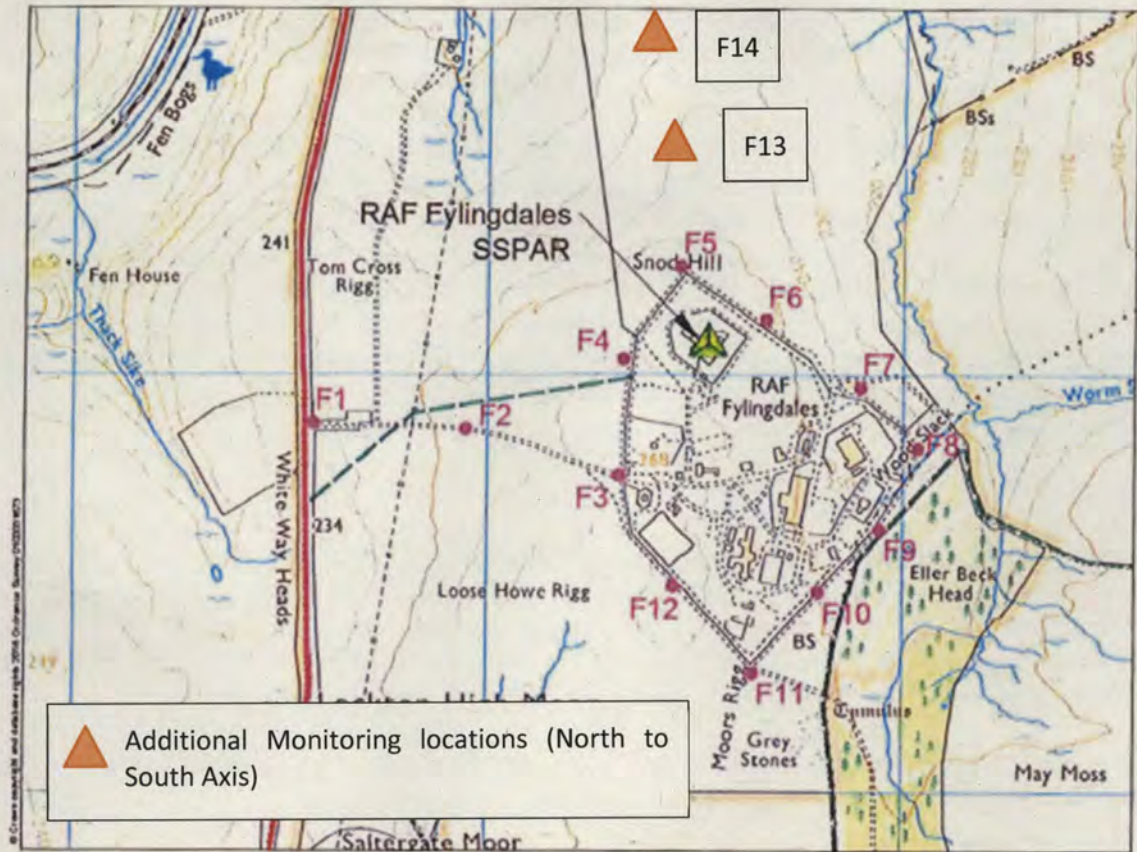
F14

F13

BS

BSs

Fen Bogs

RAF Fylingdales
SSPAR

F5
Snod Hill

241

Fen House

Tom Cross Rigg

F6

Thack Sike

F4

F7

RAF Fylingdales

Worm

F1

F2

F8

Wood Slack

White Way Heads

F3

268

234

F9

Eller Beck Head

Loose Howe Rigg

F12

F10

BS

249

Moors Rigg

F11

Tumulus

Grey Stones

May Moss

Additional Monitoring locations (North to South Axis)

Saltergate Moor

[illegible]